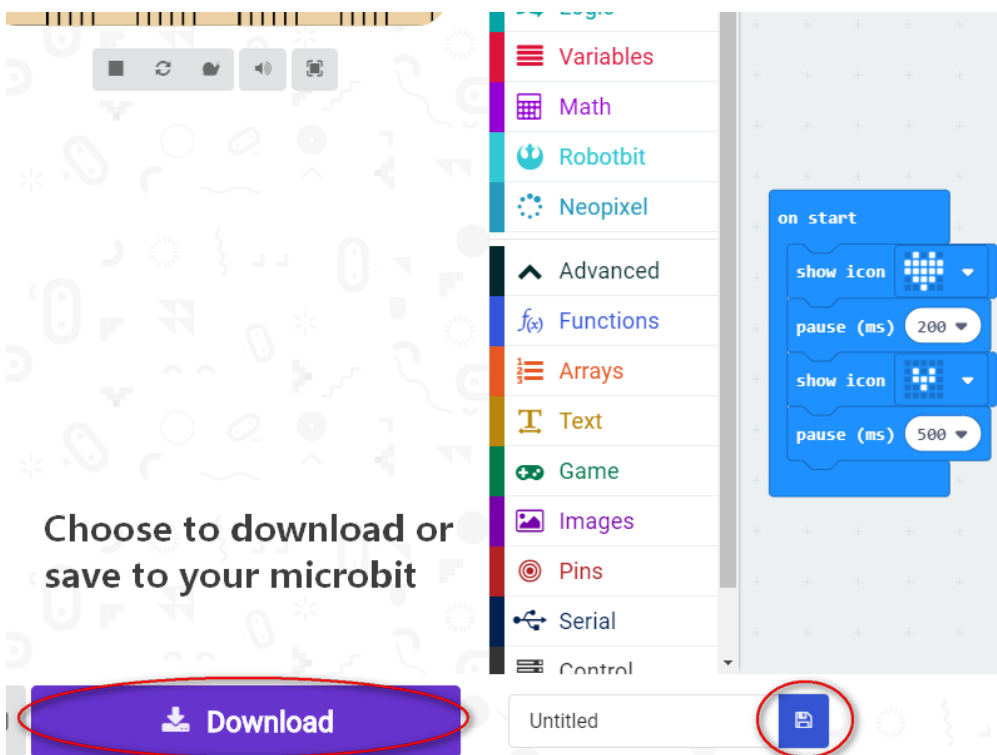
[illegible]
Variables
Math
Robotbit
Neopixel
Advanced
Functions
Arrays
Text
Game
Images
Pins
Serial
Control

on start
show icon
pause (ms) 200
show icon
pause (ms) 500

Choose to download or save to your microbit

Download

Untitled